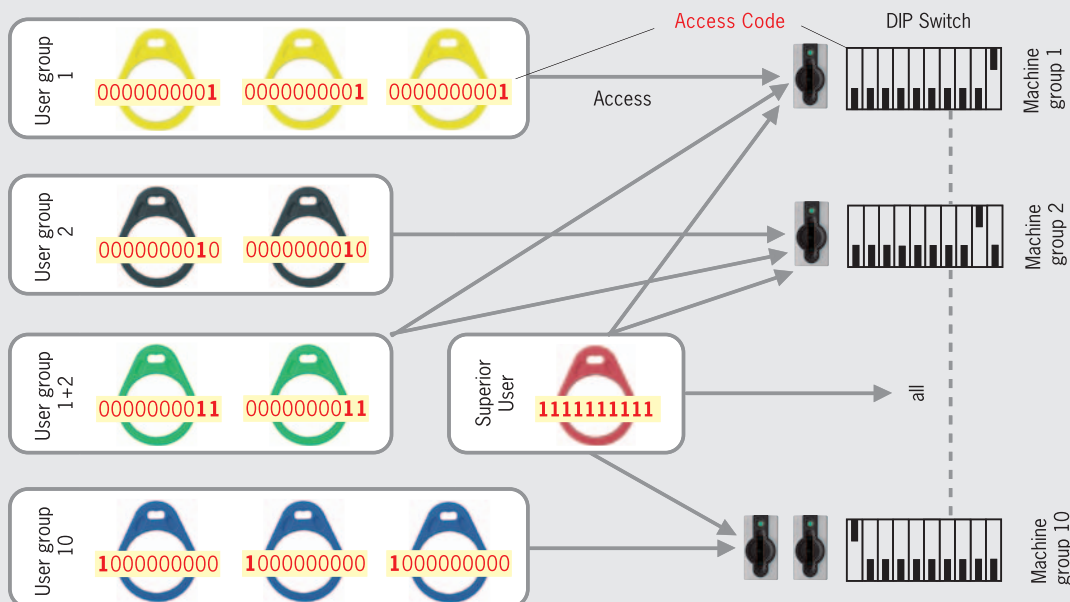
Access Code

DIP Switch

User group 1

0000000001 0000000001 0000000001

Access

Machine group 1

User group 2

0000000010 0000000010

Machine group 2

User group 1+2

0000000011 0000000011

Superior User

1111111111

all

User group 10

1000000000 1000000000 1000000000

Machine group 10